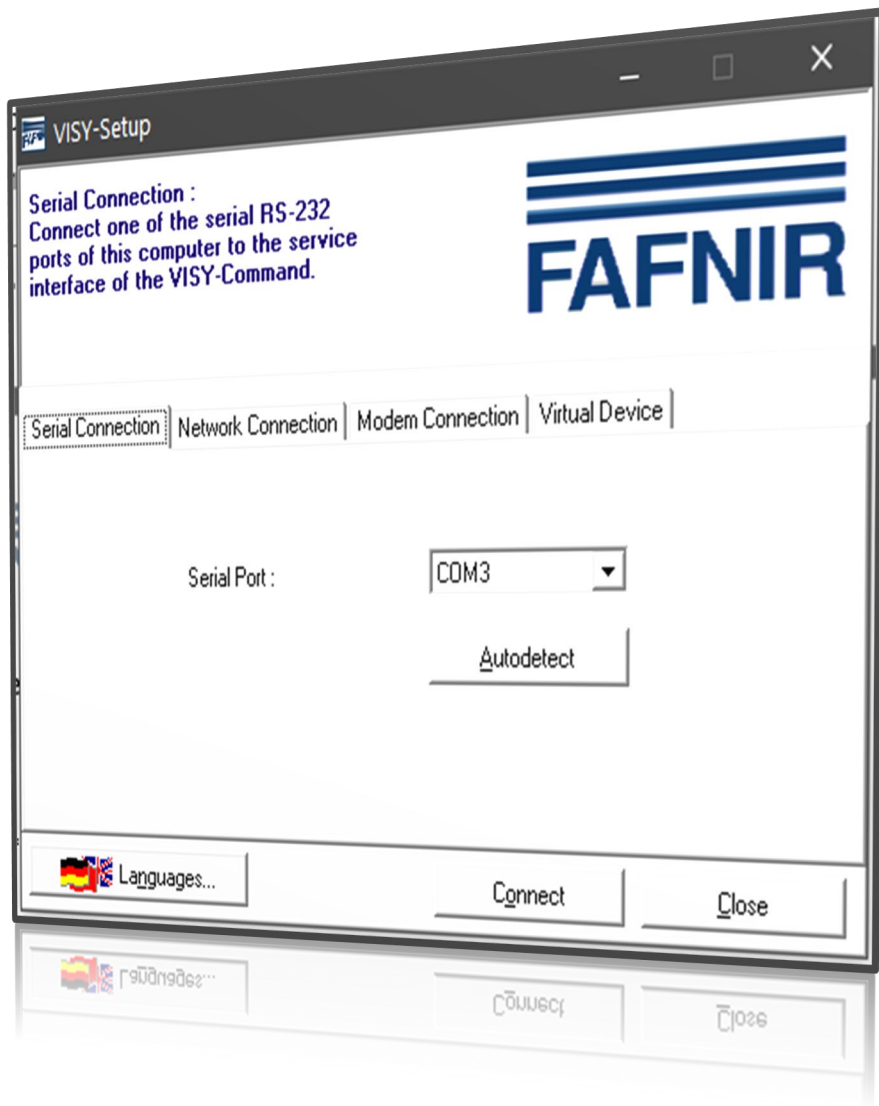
VISY-Setup

Serial Connection :
Connect one of the serial RS-232 ports of this computer to the service interface of the VISY-Command.

FAFNIR

Serial Connection | Network Connection | Modem Connection | Virtual Device

Serial Port : COM3

Autodetect

Languages...

Connect

Close